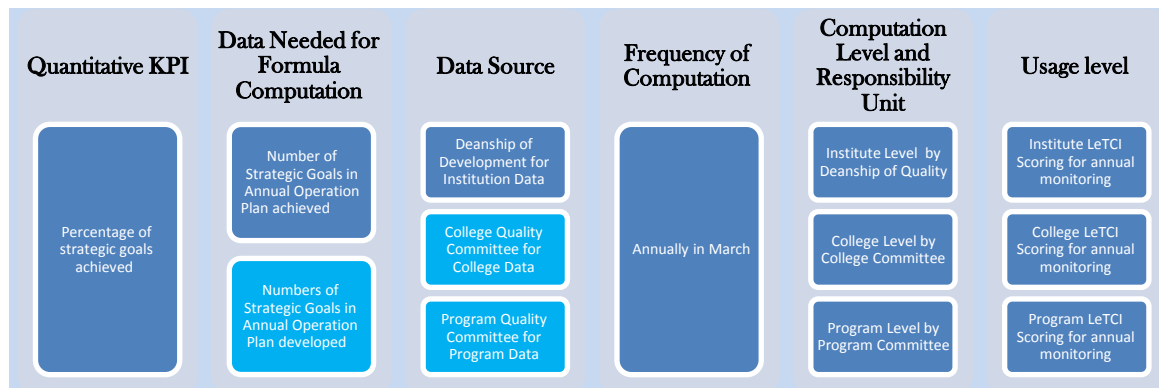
Quantitative KPI

Percentage of strategic goals achieved

Data Needed for Formula Computation

Number of Strategic Goals in Annual Operation Plan achieved

Numbers of Strategic Goals in Annual Operation Plan developed

Data Source

Deanship of Development for Institution Data

College Quality Committee for College Data

Program Quality Committee for Program Data

Frequency of Computation

Annually in March

Computation Level and Responsibility Unit

Institute Level by Deanship of Quality

College Level by College Committee

Program Level by Program Committee

Usage level

Institute LeTCI Scoring for annual monitoring

College LeTCI Scoring for annual monitoring

Program LeTCI Scoring for annual monitoring